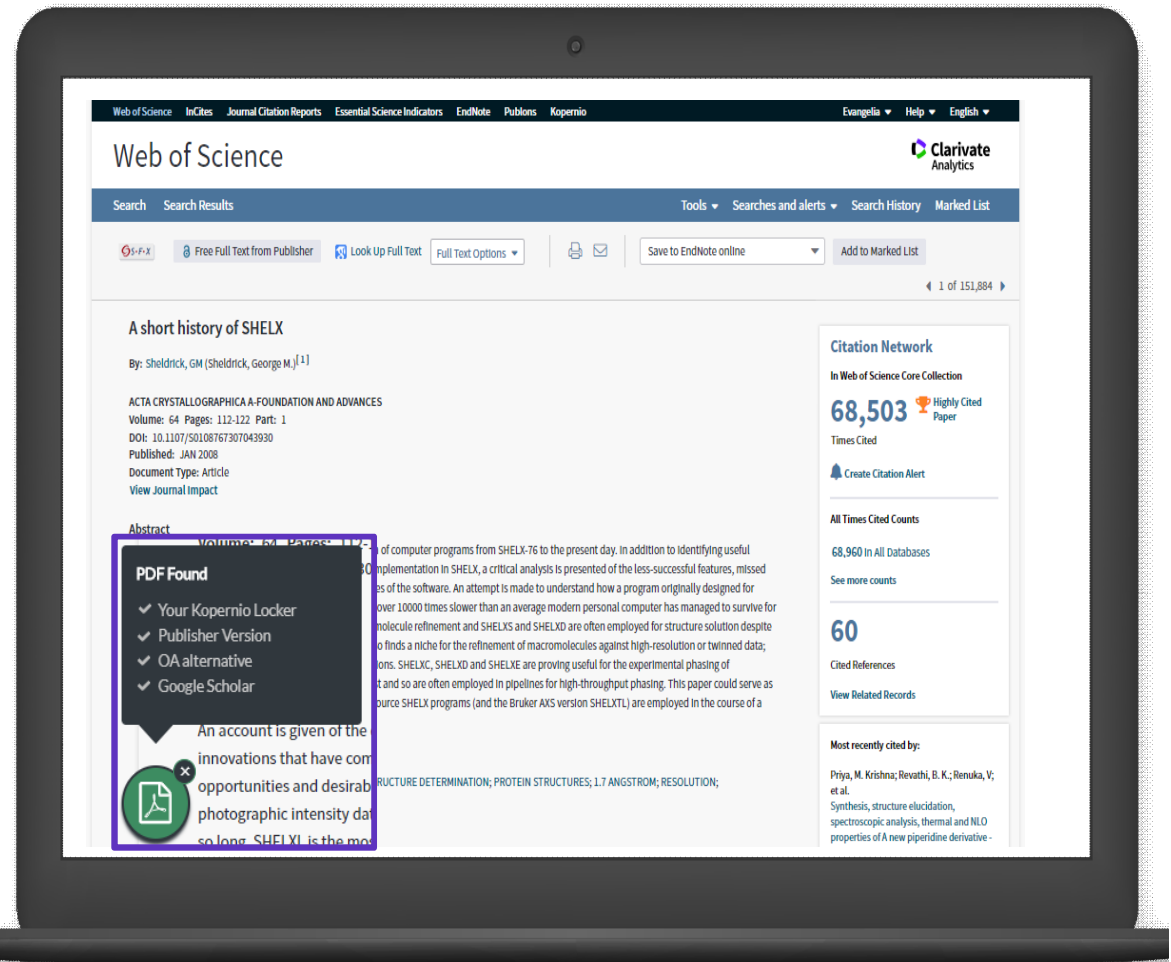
Web of Science InCites Journal Citation Reports Essential Science Indicators EndNote Publons Kopernio Evangelia ▾ Help ▾ English ▾

Web of Science

Clarivate Analytics

Search Search Results Tools ▾ Searches and alerts ▾ Search History Marked List

S·F·X Free Full Text from Publisher Look Up Full Text Full Text Options ▾ Save to EndNote online Add to Marked List

1 of 151,884

A short history of SHELX

By: Sheldrick, GM (Sheldrick, George M.)[1]

ACTA CRYSTALLOGRAPHICA A-FOUNDATION AND ADVANCES
Volume: 64 Pages: 112-122 Part: 1
DOI: 10.1107/S0108767307043930
Published: JAN 2008
Document Type: Article
View Journal Impact

Abstract

Volume: 64 Pages: 112-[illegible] of computer programs from SHELX-76 to the present day. In addition to identifying useful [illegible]mplementation in SHELX, a critical analysis is presented of the less-successful features, missed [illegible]es of the software. An attempt is made to understand how a program originally designed for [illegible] over 10000 times slower than an average modern personal computer has managed to survive for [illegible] molecule refinement and SHELXS and SHELXD are often employed for structure solution despite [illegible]o finds a niche for the refinement of macromolecules against high-resolution or twinned data; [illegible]ions. SHELXC, SHELXD and SHELXE are proving useful for the experimental phasing of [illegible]t and so are often employed in pipelines for high-throughput phasing. This paper could serve as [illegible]ource SHELX programs (and the Bruker AXS version SHELXTL) are employed in the course of a

An account is given of the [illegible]
innovations that have com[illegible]
opportunities and desirab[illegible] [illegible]RUCTURE DETERMINATION; PROTEIN STRUCTURES; 1.7 ANGSTROM; RESOLUTION;
photographic intensity dat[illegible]
so long, SHELXL is the mos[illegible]

PDF Found
✔ Your Kopernio Locker
✔ Publisher Version
✔ OA alternative
✔ Google Scholar

Citation Network
In Web of Science Core Collection
68,503 Highly Cited Paper
Times Cited
Create Citation Alert

All Times Cited Counts
68,960 in All Databases
See more counts

60
Cited References
View Related Records

Most recently cited by:
Priya, M. Krishna; Revathi, B. K.; Renuka, V; et al.
Synthesis, structure elucidation, spectroscopic analysis, thermal and NLO properties of A new piperidine derivative -